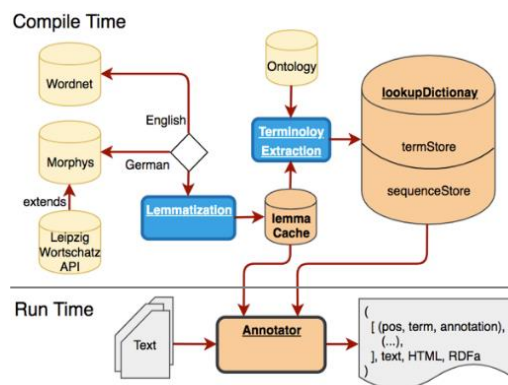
Compile Time

Wordnet

Morphys

extends

Leipzig Wortschatz API

English

German

Lemmatization

Ontology

Terminoloy Extraction

lemma Cache

lookupDictionay

termStore

sequenceStore

Run Time

Text

Annotator

(
[ (pos, term, annotation),
(...),
], text, HTML, RDFa
)